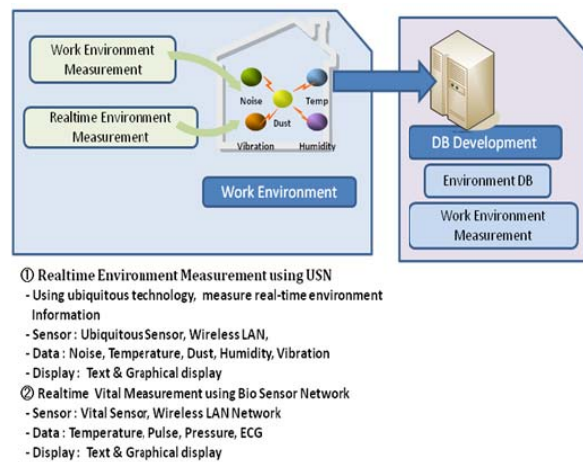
Work Environment Measurement

Realtime Environment Measurement

Noise

Temp

Dust

Vibration

Humidity

Work Environment

DB Development

Environment DB

Work Environment Measurement

① Realtime Environment Measurement using USN
- Using ubiquitous technology, measure real-time environment Information
- Sensor : Ubiquitous Sensor, Wireless LAN,
- Data : Noise, Temperature, Dust, Humidity, Vibration
- Display : Text & Graphical display

② Realtime Vital Measurement using Bio Sensor Network
- Sensor : Vital Sensor, Wireless LAN Network
- Data : Temperature, Pulse, Pressure, ECG
- Display : Text & Graphical display